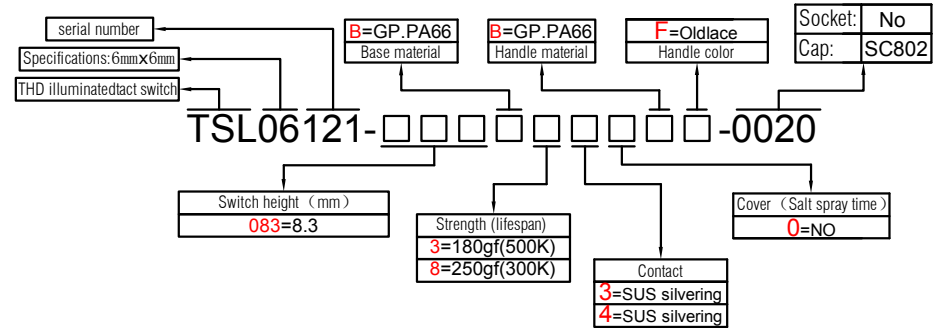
serial number

Specifications:6㎜×6㎜

THD illuminatedtact switch

B=GP.PA66
Base material

B=GP.PA66
Handle material

F=Oldlace
Handle color

| Socket: | No |
|---|---|
| Cap: | SC802 |

TSL06121-□□□□□□□□□-0020

Switch height（mm）
083=8.3

Strength (lifespan)
3=180gf(500K)
8=250gf(300K)

Contact
3=SUS silvering
4=SUS silvering

Cover（Salt spray time）
0=NO